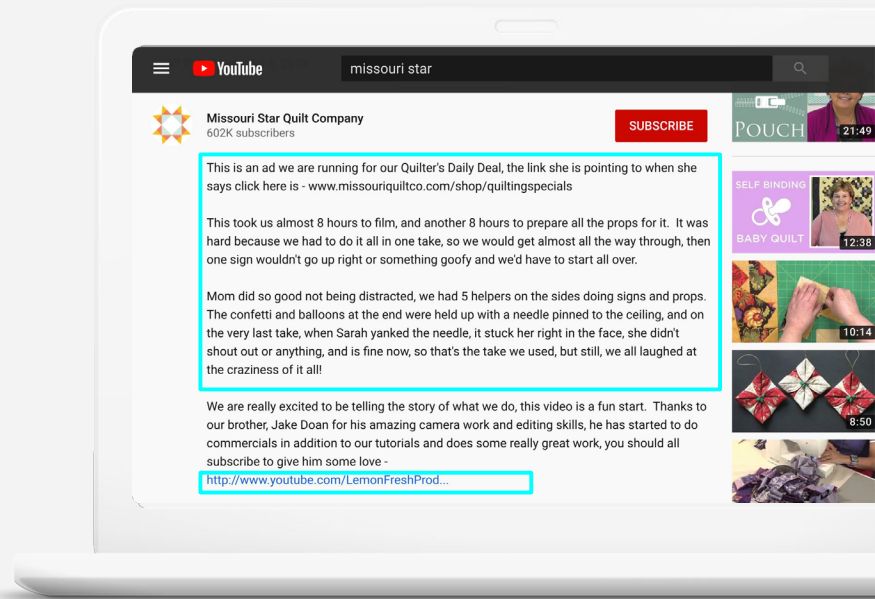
YouTube

missouri star

Missouri Star Quilt Company
602K subscribers

SUBSCRIBE

This is an ad we are running for our Quilter's Daily Deal, the link she is pointing to when she says click here is - www.missouriquiltco.com/shop/quiltingspecials

This took us almost 8 hours to film, and another 8 hours to prepare all the props for it. It was hard because we had to do it all in one take, so we would get almost all the way through, then one sign wouldn't go up right or something goofy and we'd have to start all over.

Mom did so good not being distracted, we had 5 helpers on the sides doing signs and props. The confetti and balloons at the end were held up with a needle pinned to the ceiling, and on the very last take, when Sarah yanked the needle, it stuck her right in the face, she didn't shout out or anything, and is fine now, so that's the take we used, but still, we all laughed at the craziness of it all!

We are really excited to be telling the story of what we do, this video is a fun start. Thanks to our brother, Jake Doan for his amazing camera work and editing skills, he has started to do commercials in addition to our tutorials and does some really great work, you should all subscribe to give him some love -
http://www.youtube.com/LemonFreshProd...

POUCH
21:49

SELF BINDING
BABY QUILT
12:38

10:14

8:50